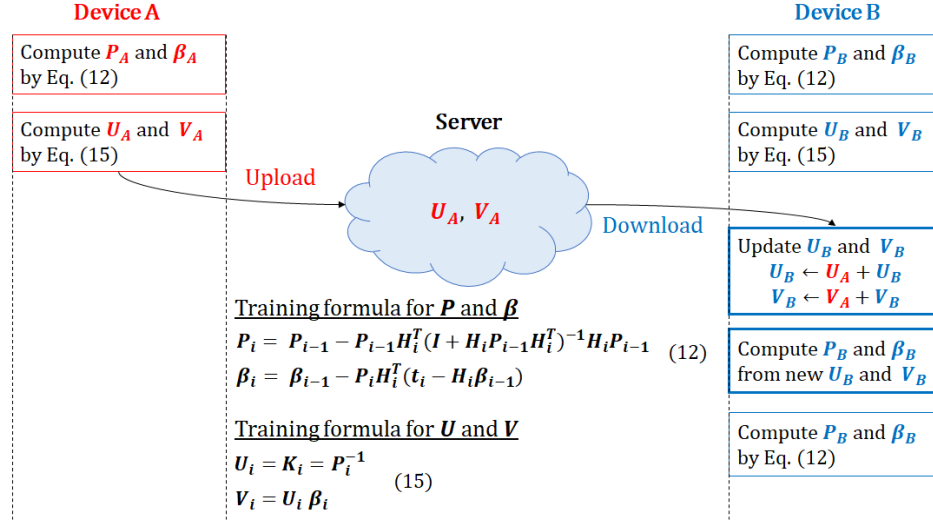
Device A

Compute $\boldsymbol{P_A}$ and $\boldsymbol{\beta_A}$ by Eq. (12)

Compute $\boldsymbol{U_A}$ and $\boldsymbol{V_A}$ by Eq. (15)

Upload

Server

$\boldsymbol{U_A}$, $\boldsymbol{V_A}$

Download

Device B

Compute $\boldsymbol{P_B}$ and $\boldsymbol{\beta_B}$ by Eq. (12)

Compute $\boldsymbol{U_B}$ and $\boldsymbol{V_B}$ by Eq. (15)

Update $\boldsymbol{U_B}$ and $\boldsymbol{V_B}$
$\boldsymbol{U_B} \leftarrow \boldsymbol{U_A} + \boldsymbol{U_B}$
$\boldsymbol{V_B} \leftarrow \boldsymbol{V_A} + \boldsymbol{V_B}$

Compute $\boldsymbol{P_B}$ and $\boldsymbol{\beta_B}$ from new $\boldsymbol{U_B}$ and $\boldsymbol{V_B}$

Compute $\boldsymbol{P_B}$ and $\boldsymbol{\beta_B}$ by Eq. (12)

Training formula for $\boldsymbol{P}$ and $\boldsymbol{\beta}$

$\boldsymbol{P_i} = \boldsymbol{P_{i-1}} - \boldsymbol{P_{i-1}H_i^T(I + H_iP_{i-1}H_i^T)^{-1}H_iP_{i-1}}$ (12)

$\boldsymbol{\beta_i} = \boldsymbol{\beta_{i-1}} - \boldsymbol{P_iH_i^T(t_i - H_i\beta_{i-1})}$

Training formula for $\boldsymbol{U}$ and $\boldsymbol{V}$

$\boldsymbol{U_i} = \boldsymbol{K_i} = \boldsymbol{P_i^{-1}}$ (15)

$\boldsymbol{V_i} = \boldsymbol{U_i}\ \boldsymbol{\beta_i}$